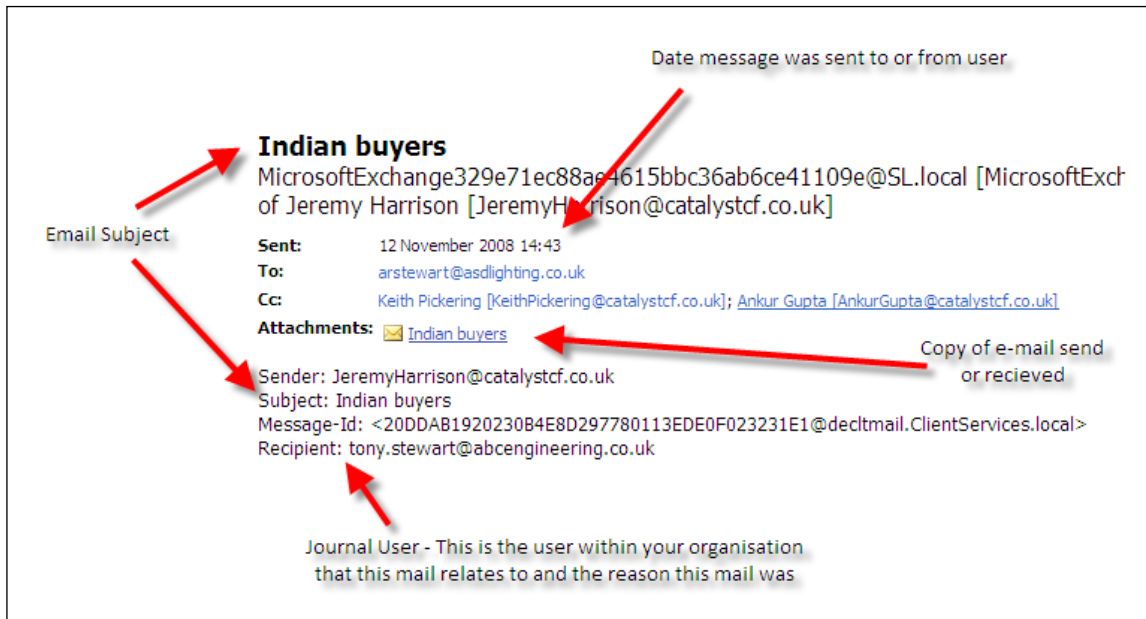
Date message was sent to or from user

Indian buyers

MicrosoftExchange329e71ec88ae4615bbc36ab6ce41109e@SL.local [MicrosoftExch of Jeremy Harrison [JeremyHarrison@catalystcf.co.uk]

Email Subject

Sent: 12 November 2008 14:43

To: arstewart@asdlighting.co.uk

Cc: Keith Pickering [KeithPickering@catalystcf.co.uk]; Ankur Gupta [AnkurGupta@catalystcf.co.uk]

Attachments: Indian buyers

Copy of e-mail send or recieved

Sender: JeremyHarrison@catalystcf.co.uk
Subject: Indian buyers
Message-Id: <20DDAB1920230B4E8D297780113EDE0F023231E1@decltmail.ClientServices.local>
Recipient: tony.stewart@abcengineering.co.uk

Journal User - This is the user within your organisation that this mail relates to and the reason this mail was